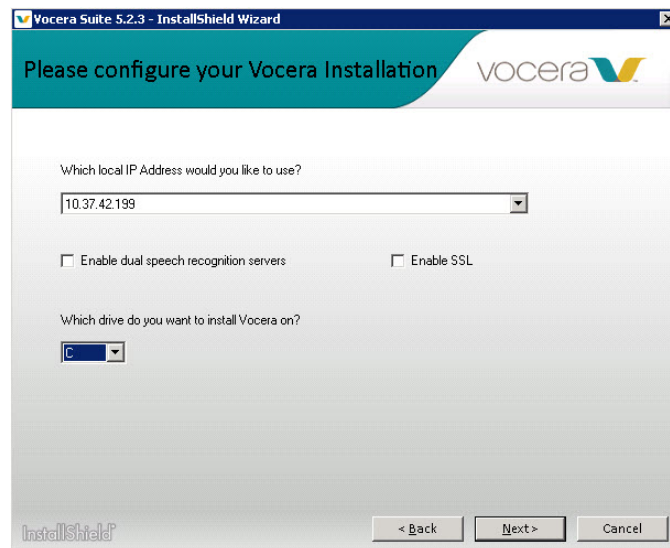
Vocera Suite 5.2.3 - InstallShield Wizard

Please configure your Vocera Installation

vocera

Which local IP Address would you like to use?

10.37.42.199

Enable dual speech recognition servers

Enable SSL

Which drive do you want to install Vocera on?

C

InstallShield

< Back

Next >

Cancel